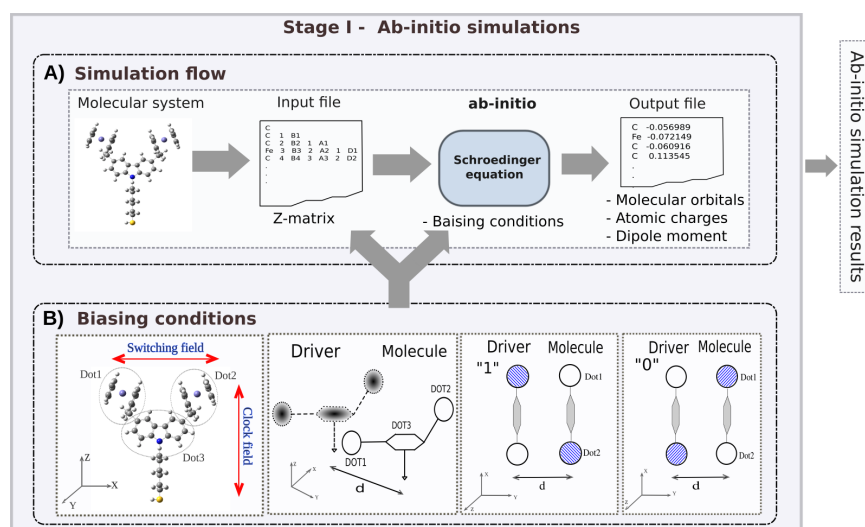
Stage I - Ab-initio simulations

A) Simulation flow

Molecular system

Input file

C
C 1 B1
C 2 B2 1 A1
Fe 3 B3 2 A2 1 D1
C 4 B4 3 A3 2 D2
.
.
.

Z-matrix

ab-initio

Schroedinger equation

- Baising conditions

Output file

C -0.056989
Fe -0.072149
C -0.060916
C 0.113545
.
.

- Molecular orbitals
- Atomic charges
- Dipole moment

Ab-initio simulation results

B) Biasing conditions

Switching field

Dot1

Dot2

Clock field

Dot3

Z

X

Y

Driver

Molecule

DOT2

DOT3

DOT1

d

Driver "1"

Molecule

Dot1

Dot2

d

Driver "0"

Molecule

Dot1

Dot2

d